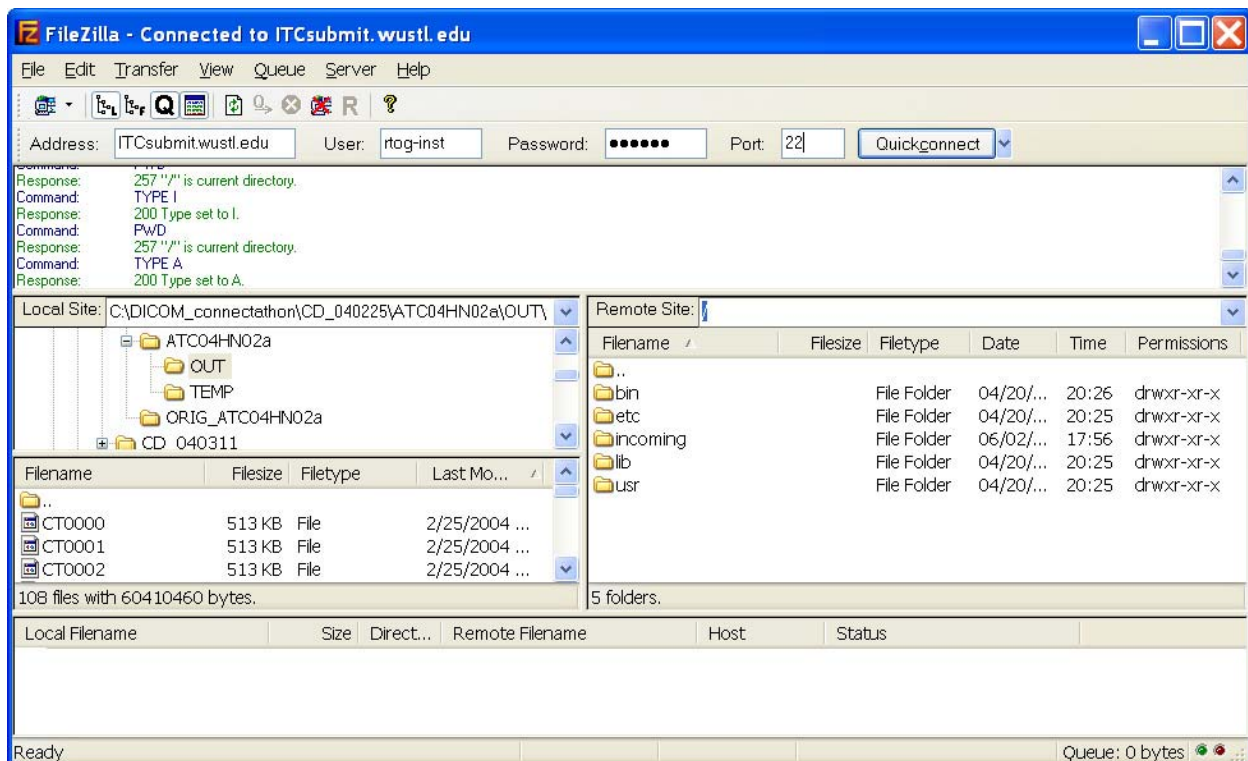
FileZilla - Connected to ITCsubmit.wustl.edu

File Edit Transfer View Queue Server Help

Address: ITCsubmit.wustl.edu User: rtog-inst Password: •••••• Port: 22 Quickconnect

Response: 257 "/" is current directory.
Command: TYPE I
Response: 200 Type set to I.
Command: PWD
Response: 257 "/" is current directory.
Command: TYPE A
Response: 200 Type set to A.

Local Site: C:\DICOM_connectathon\CD_040225\ATC04HN02a\OUT\

ATC04HN02a
OUT
TEMP
ORIG_ATC04HN02a
CD_040311

| Filename | Filesize | Filetype | Last Mo... |
|---|---|---|---|
| .. | | | |
| CT0000 | 513 KB | File | 2/25/2004 ... |
| CT0001 | 513 KB | File | 2/25/2004 ... |
| CT0002 | 513 KB | File | 2/25/2004 ... |

108 files with 60410460 bytes.

Remote Site: /

| Filename | Filesize | Filetype | Date | Time | Permissions |
|---|---|---|---|---|---|
| .. | | | | | |
| bin | | File Folder | 04/20/... | 20:26 | drwxr-xr-x |
| etc | | File Folder | 04/20/... | 20:25 | drwxr-xr-x |
| incoming | | File Folder | 06/02/... | 17:56 | drwxr-xr-x |
| lib | | File Folder | 04/20/... | 20:25 | drwxr-xr-x |
| usr | | File Folder | 04/20/... | 20:25 | drwxr-xr-x |

5 folders.

| Local Filename | Size | Direct... | Remote Filename | Host | Status |
|---|---|---|---|---|---|

Ready
Queue: 0 bytes